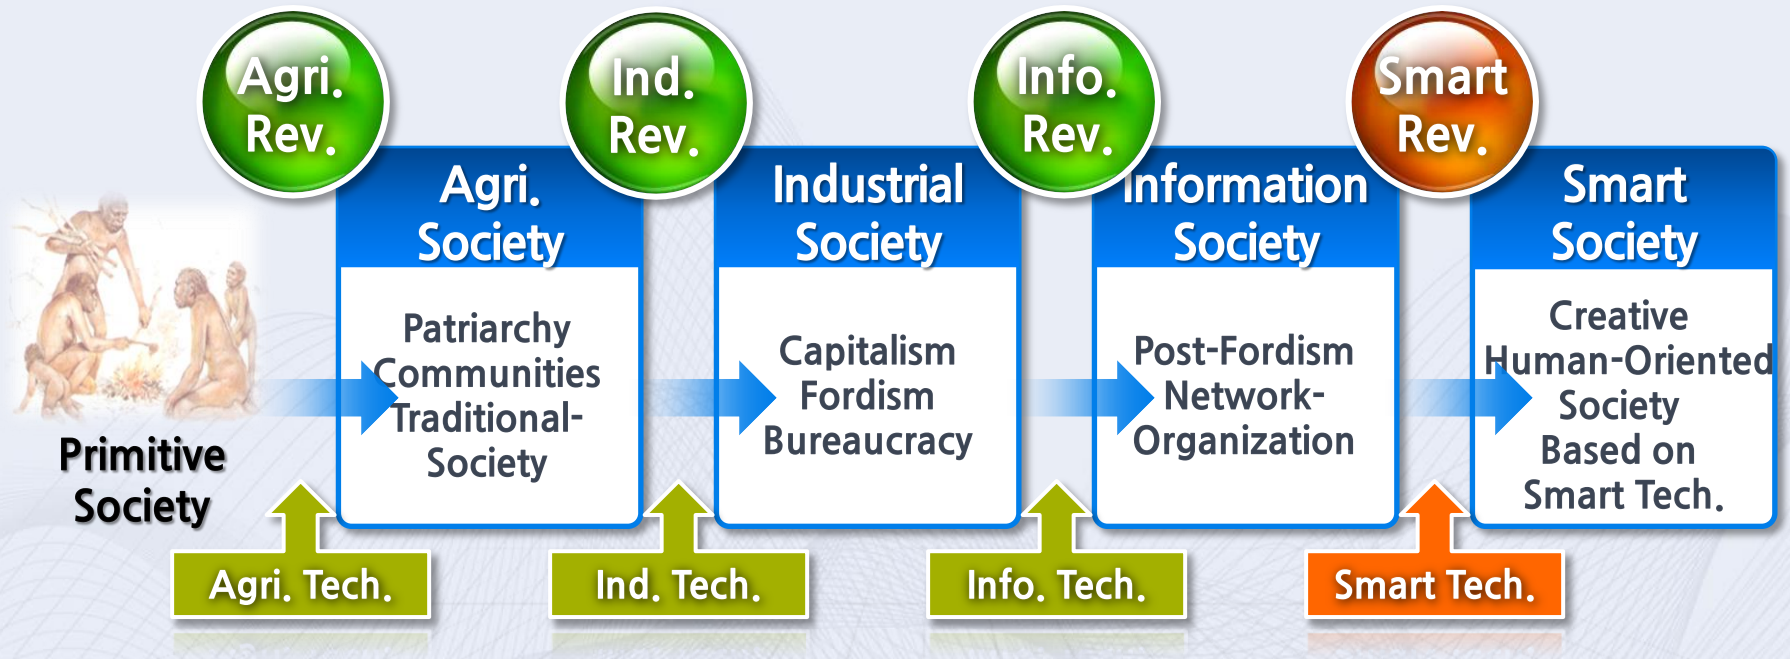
Agri. Rev.

Ind. Rev.

Info. Rev.

Smart Rev.

Primitive Society

Agri. Society

Patriarchy Communities Traditional-Society

Industrial Society

Capitalism Fordism Bureaucracy

Information Society

Post-Fordism Network-Organization

Smart Society

Creative Human-Oriented Society Based on Smart Tech.

Agri. Tech.

Ind. Tech.

Info. Tech.

Smart Tech.